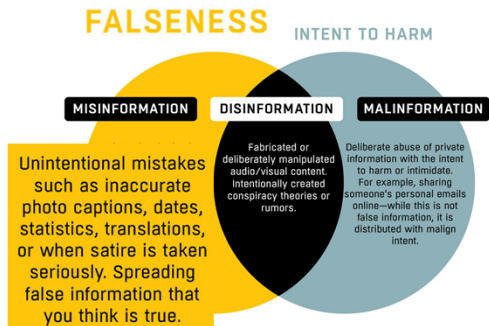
FALSENESS

INTENT TO HARM

MISINFORMATION

DISINFORMATION

MALINFORMATION

Unintentional mistakes such as inaccurate photo captions, dates, statistics, translations, or when satire is taken seriously. Spreading false information that you think is true.

Fabricated or deliberately manipulated audio/visual content. Intentionally created conspiracy theories or rumors.

Deliberate abuse of private information with the intent to harm or intimidate. For example, sharing someone's personal emails online—while this is not false information, it is distributed with malign intent.